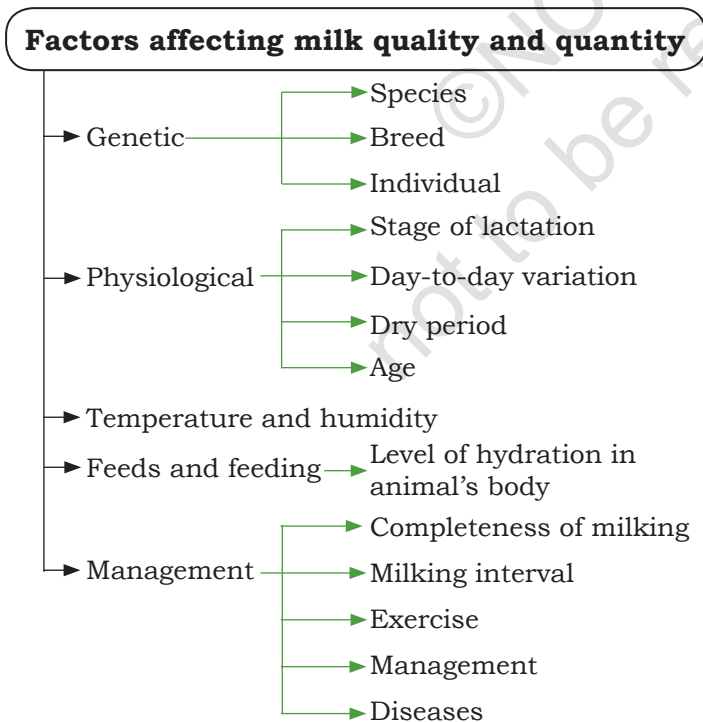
Factors affecting milk quality and quantity

Genetic
Species
Breed
Individual

Physiological
Stage of lactation
Day-to-day variation
Dry period
Age

Temperature and humidity

Feeds and feeding
Level of hydration in animal's body

Management
Completeness of milking
Milking interval
Exercise
Management
Diseases

©NCERT not to be re